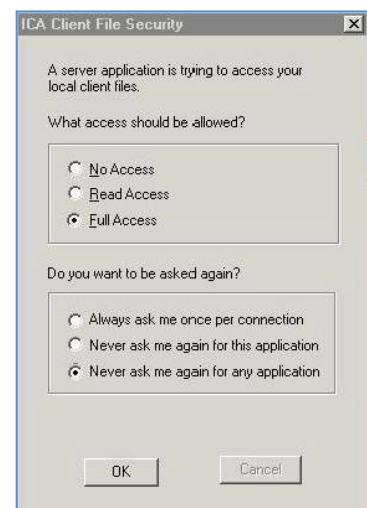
ICA Client File Security

A server application is trying to access your local client files.

What access should be allowed?

No Access
Read Access
Full Access

Do you want to be asked again?

Always ask me once per connection
Never ask me again for this application
Never ask me again for any application

OK
Cancel